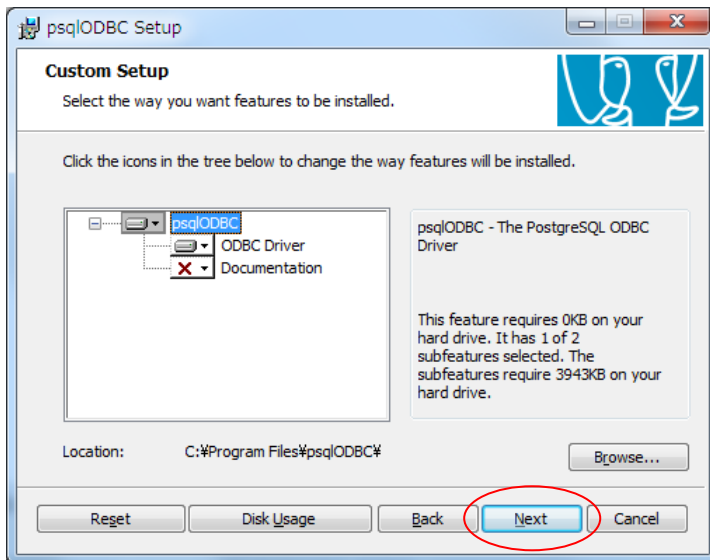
psqlODBC Setup

Custom Setup

Select the way you want features to be installed.

Click the icons in the tree below to change the way features will be installed.

psqlODBC
ODBC Driver
Documentation

psqlODBC - The PostgreSQL ODBC Driver

This feature requires 0KB on your hard drive. It has 1 of 2 subfeatures selected. The subfeatures require 3943KB on your hard drive.

Location: C:¥Program Files¥psqlODBC¥

Browse...

Reset
Disk Usage
Back
Next
Cancel